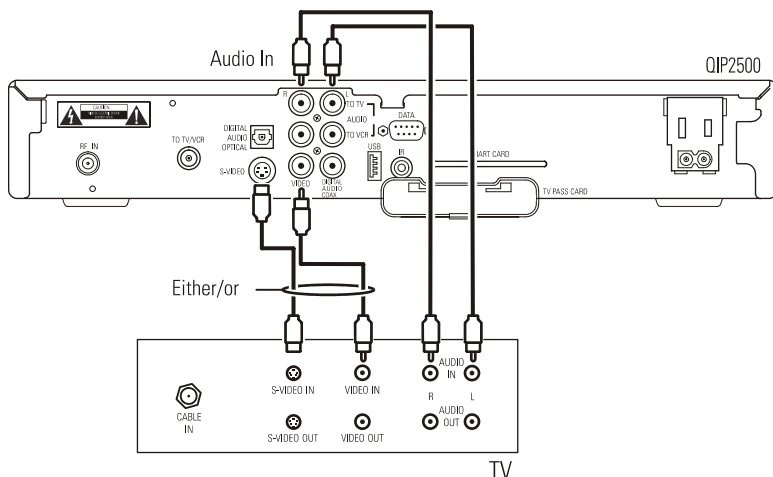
Audio In

QIP2500

CAUTION

RF IN

TO TV/VCR

DIGITAL AUDIO OPTICAL

S-VIDEO

R

L

TO TV

AUDIO

TO VCR

VIDEO

DIGITAL AUDIO COAX

DATA

USB

IR

SMART CARD

TV PASS CARD

Either/or

CABLE IN

S-VIDEO IN

VIDEO IN

AUDIO IN

R

L

S-VIDEO OUT

VIDEO OUT

AUDIO OUT

TV